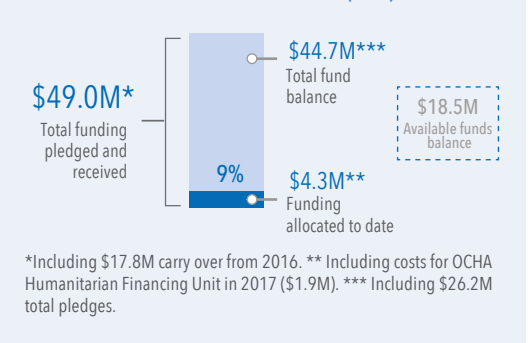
$49.0M*
Total funding pledged and received

$44.7M***
Total fund balance

$18.5M
Available funds balance

9%

$4.3M**
Funding allocated to date

*Including $17.8M carry over from 2016. ** Including costs for OCHA Humanitarian Financing Unit in 2017 ($1.9M). *** Including $26.2M total pledges.